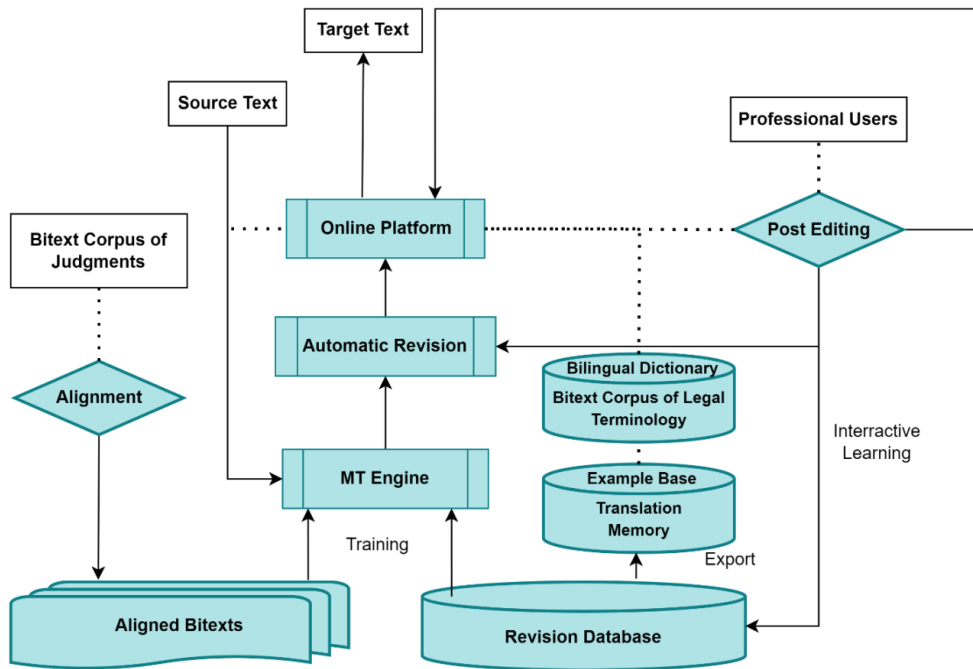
Target Text

Source Text

Professional Users

Bitext Corpus of Judgments

Online Platform

Post Editing

Automatic Revision

Alignment

Bilingual Dictionary

Bitext Corpus of Legal Terminology

Interractive Learning

MT Engine

Example Base

Translation Memory

Training

Export

Aligned Bitexts

Revision Database